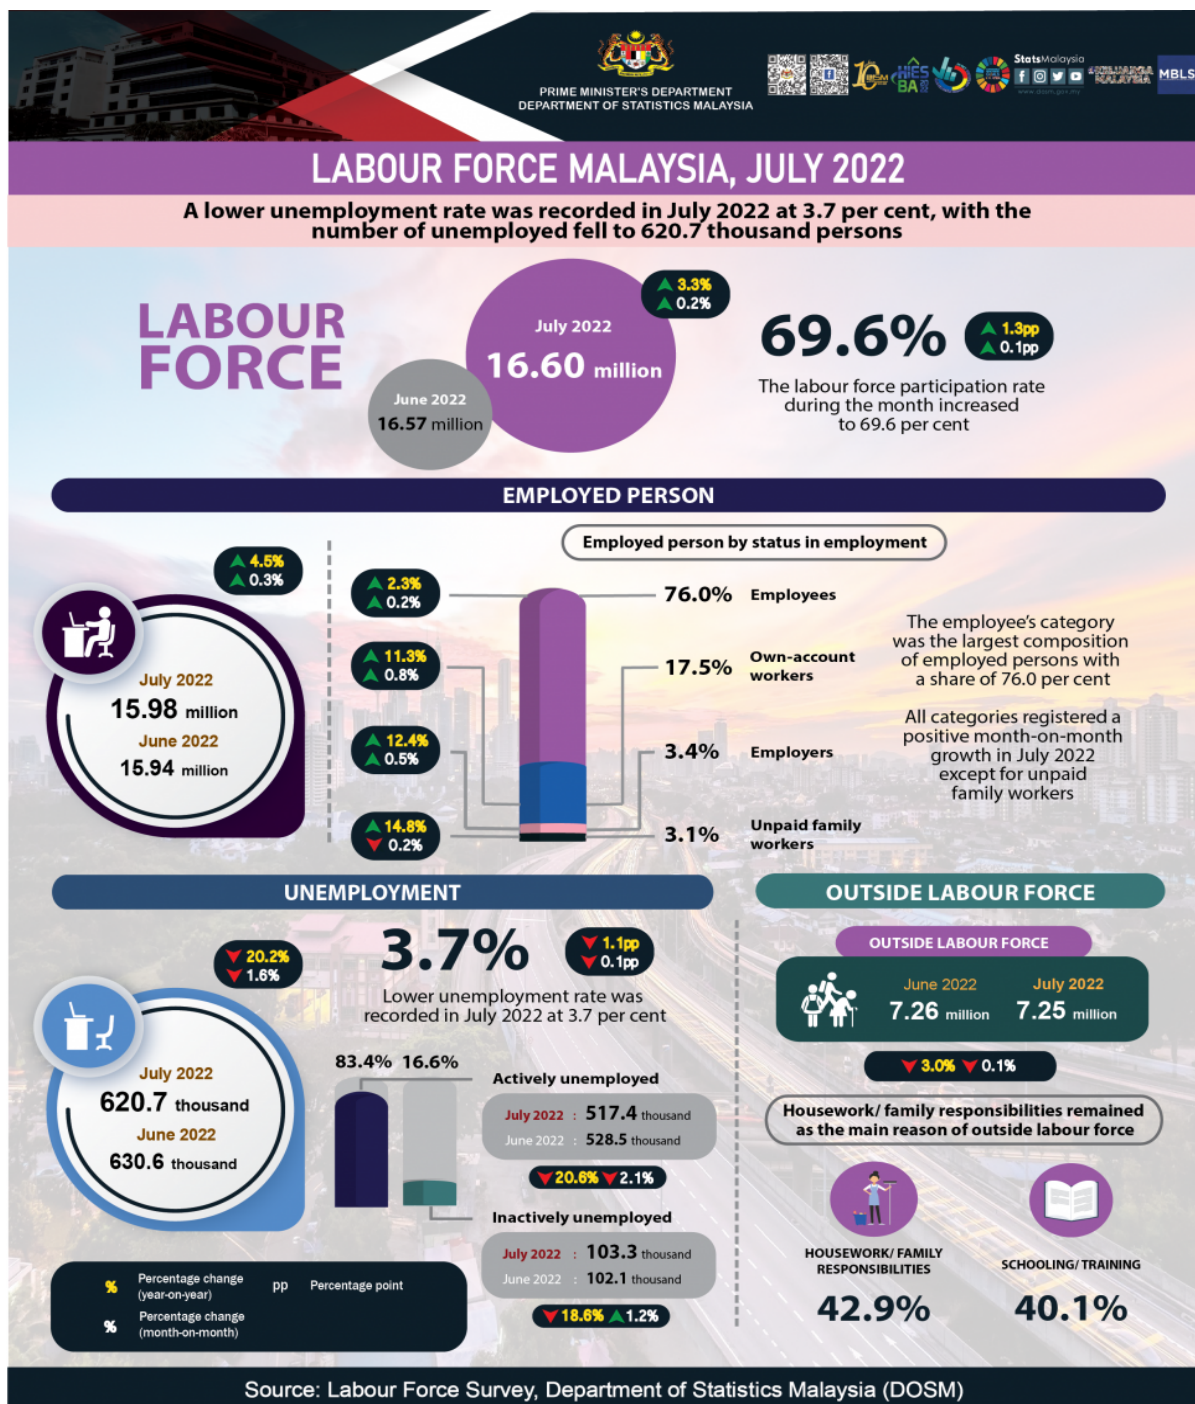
PRIME MINISTER'S DEPARTMENT
DEPARTMENT OF STATISTICS MALAYSIA

StatsMalaysia

MBLS

LABOUR FORCE MALAYSIA, JULY 2022

A lower unemployment rate was recorded in July 2022 at 3.7 per cent, with the number of unemployed fell to 620.7 thousand persons

LABOUR FORCE

3.3%
0.2%

July 2022
16.60 million

June 2022
16.57 million

69.6%

1.3pp
0.1pp

The labour force participation rate during the month increased to 69.6 per cent

EMPLOYED PERSON

4.5%
0.3%

July 2022
15.98 million
June 2022
15.94 million

Employed person by status in employment

2.3%
0.2%

11.3%
0.8%

12.4%
0.5%

14.8%
0.2%

76.0% Employees

17.5% Own-account workers

3.4% Employers

3.1% Unpaid family workers

The employee's category was the largest composition of employed persons with a share of 76.0 per cent

All categories registered a positive month-on-month growth in July 2022 except for unpaid family workers

UNEMPLOYMENT

20.2%
1.6%

July 2022
620.7 thousand
June 2022
630.6 thousand

3.7%

1.1pp
0.1pp

Lower unemployment rate was recorded in July 2022 at 3.7 per cent

83.4% 16.6%

Actively unemployed

July 2022 : 517.4 thousand
June 2022 : 528.5 thousand

20.6% 2.1%

Inactively unemployed

July 2022 : 103.3 thousand
June 2022 : 102.1 thousand

18.6% 1.2%

% Percentage change (year-on-year)
pp Percentage point
% Percentage change (month-on-month)

OUTSIDE LABOUR FORCE

OUTSIDE LABOUR FORCE

June 2022
7.26 million
July 2022
7.25 million

3.0% 0.1%

Housework/ family responsibilities remained as the main reason of outside labour force

HOUSEWORK/ FAMILY RESPONSIBILITIES
42.9%

SCHOOLING/ TRAINING
40.1%

Source: Labour Force Survey, Department of Statistics Malaysia (DOSM)